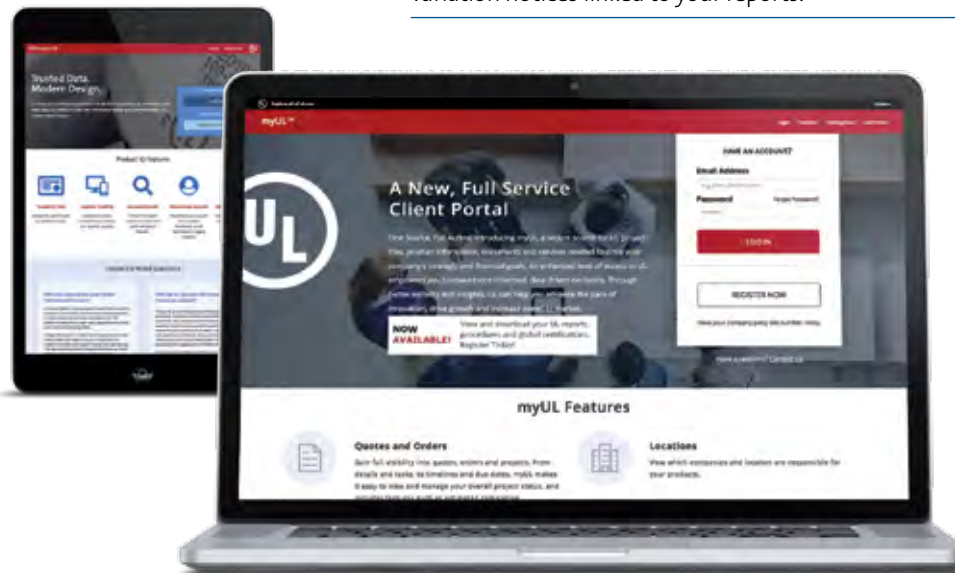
variation notices linked to your reports.

Trusted Data. Modern Design.

Product iQ features

Frequently Asked Questions

myUL™

A New, Full Service Client Portal

One Source. For Action. Introducing myUL, a secure online portal. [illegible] and your company's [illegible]. An enhanced level of access to all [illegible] Through better visibility and insights, UL can help you advance the pace of innovation, drive growth and increase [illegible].

NOW AVAILABLE!

View and download your UL reports, procedures and global certifications. Register Today!

HAVE AN ACCOUNT?

Email Address

Password

Forgot Password?

LOG IN

REGISTER NOW

Have a question? Contact Us

myUL Features

Quotes and Orders

Gain full visibility into quotes, orders and projects. From details and tasks, to timelines and due dates, myUL makes it easy to view and manage your overall project status, and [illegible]

Locations

View which companies and location are responsible for your products.